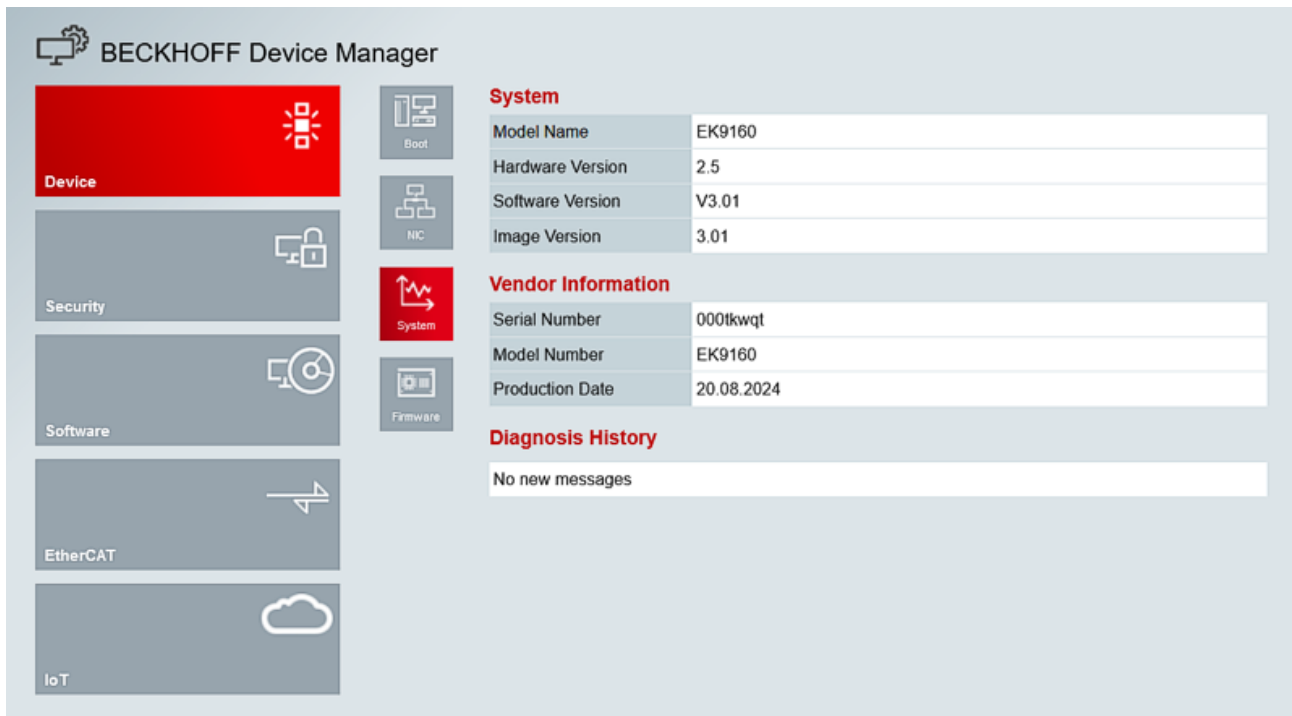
BECKHOFF Device Manager

Device

Security

Software

EtherCAT

IoT

Boot

NIC

System

Firmware

System

| | |
|---|---|
| Model Name | EK9160 |
| Hardware Version | 2.5 |
| Software Version | V3.01 |
| Image Version | 3.01 |

Vendor Information

| | |
|---|---|
| Serial Number | 000tkwqt |
| Model Number | EK9160 |
| Production Date | 20.08.2024 |

Diagnosis History

No new messages